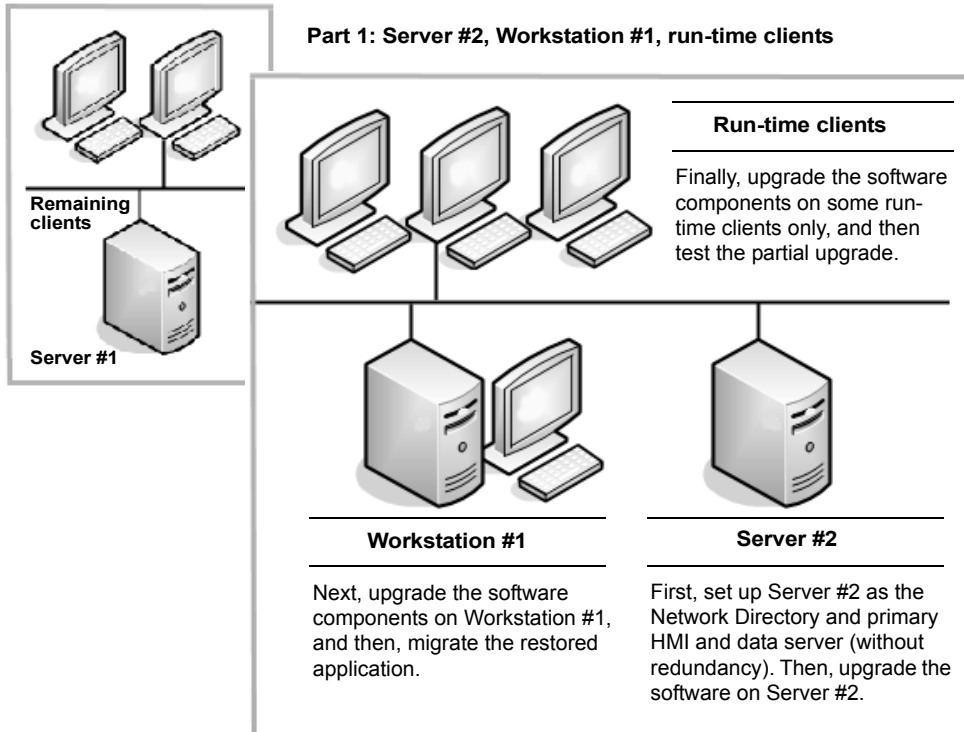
Remaining clients

Server #1

Part 1: Server #2, Workstation #1, run-time clients

Run-time clients

Finally, upgrade the software components on some run-time clients only, and then test the partial upgrade.

Workstation #1

Next, upgrade the software components on Workstation #1, and then, migrate the restored application.

Server #2

First, set up Server #2 as the Network Directory and primary HMI and data server (without redundancy). Then, upgrade the software on Server #2.